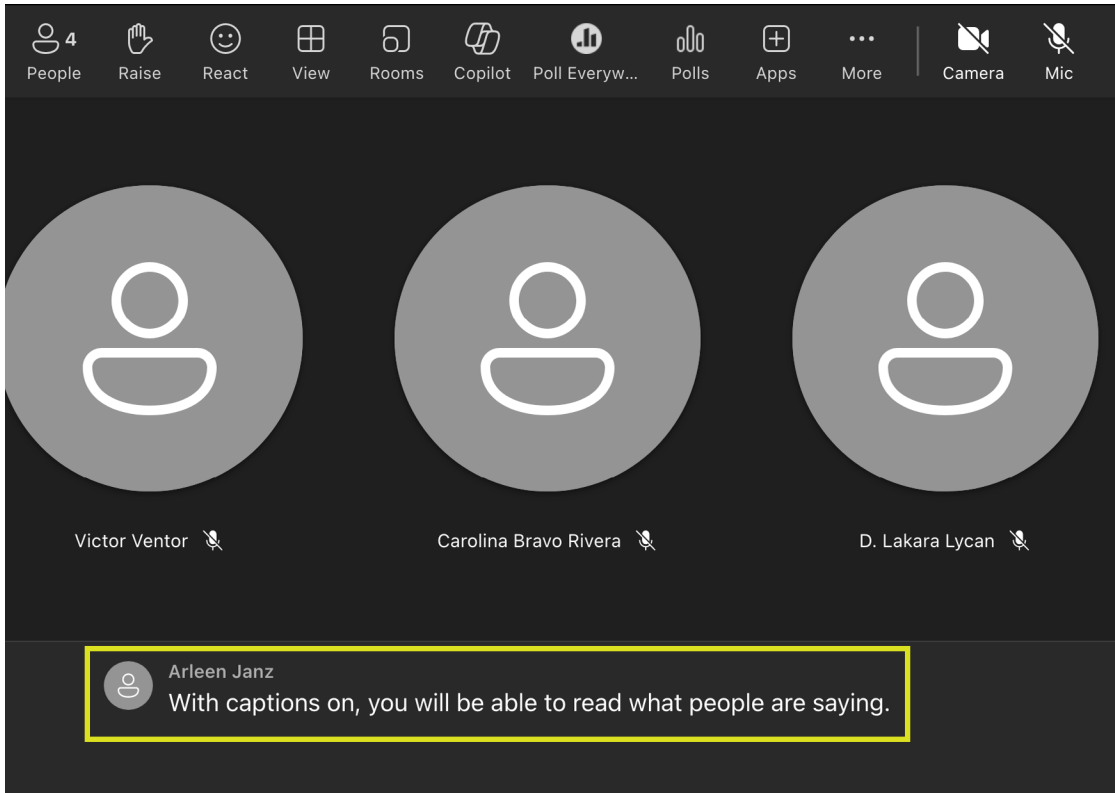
4
People
Raise
React
View
Rooms
Copilot
Poll Everyw...
Polls
Apps
More
Camera
Mic

Victor Ventor

Carolina Bravo Rivera

D. Lakara Lycan

Arleen Janz
With captions on, you will be able to read what people are saying.